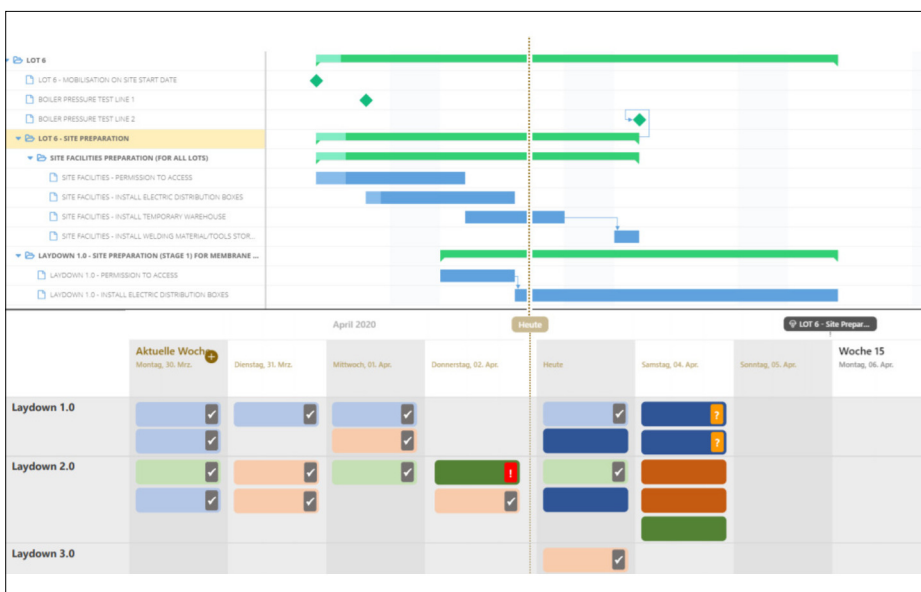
LOT 6
LOT 6 - MOBILISATION ON SITE START DATE
BOILER PRESSURE TEST LINE 1
BOILER PRESSURE TEST LINE 2
LOT 6 - SITE PREPARATION
SITE FACILITIES PREPARATION (FOR ALL LOTS)
SITE FACILITIES - PERMISSION TO ACCESS
SITE FACILITIES - INSTALL ELECTRIC DISTRIBUTION BOXES
SITE FACILITIES - INSTALL TEMPORARY WAREHOUSE
SITE FACILITIES - INSTALL WELDING MATERIAL/TOOLS STOR...
LAYDOWN 1.0 - SITE PREPARATION (STAGE 1) FOR MEMBRANE ...
LAYDOWN 1.0 - PERMISSION TO ACCESS
LAYDOWN 1.0 - INSTALL ELECTRIC DISTRIBUTION BOXES

April 2020
Heute
LOT 6 - Site Prepar...

Aktuelle Woche
Montag, 30. Mrz.
Dienstag, 31. Mrz.
Mittwoch, 01. Apr.
Donnerstag, 02. Apr.
Heute
Samstag, 04. Apr.
Sonntag, 05. Apr.
Woche 15
Montag, 06. Apr.

Laydown 1.0
Laydown 2.0
Laydown 3.0